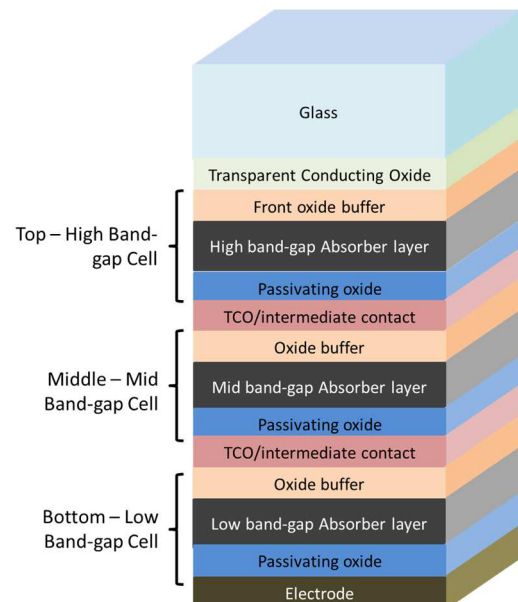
Glass

Transparent Conducting Oxide

Top – High Band-gap Cell

Front oxide buffer

High band-gap Absorber layer

Passivating oxide

TCO/intermediate contact

Middle – Mid Band-gap Cell

Oxide buffer

Mid band-gap Absorber layer

Passivating oxide

TCO/intermediate contact

Bottom – Low Band-gap Cell

Oxide buffer

Low band-gap Absorber layer

Passivating oxide

Electrode